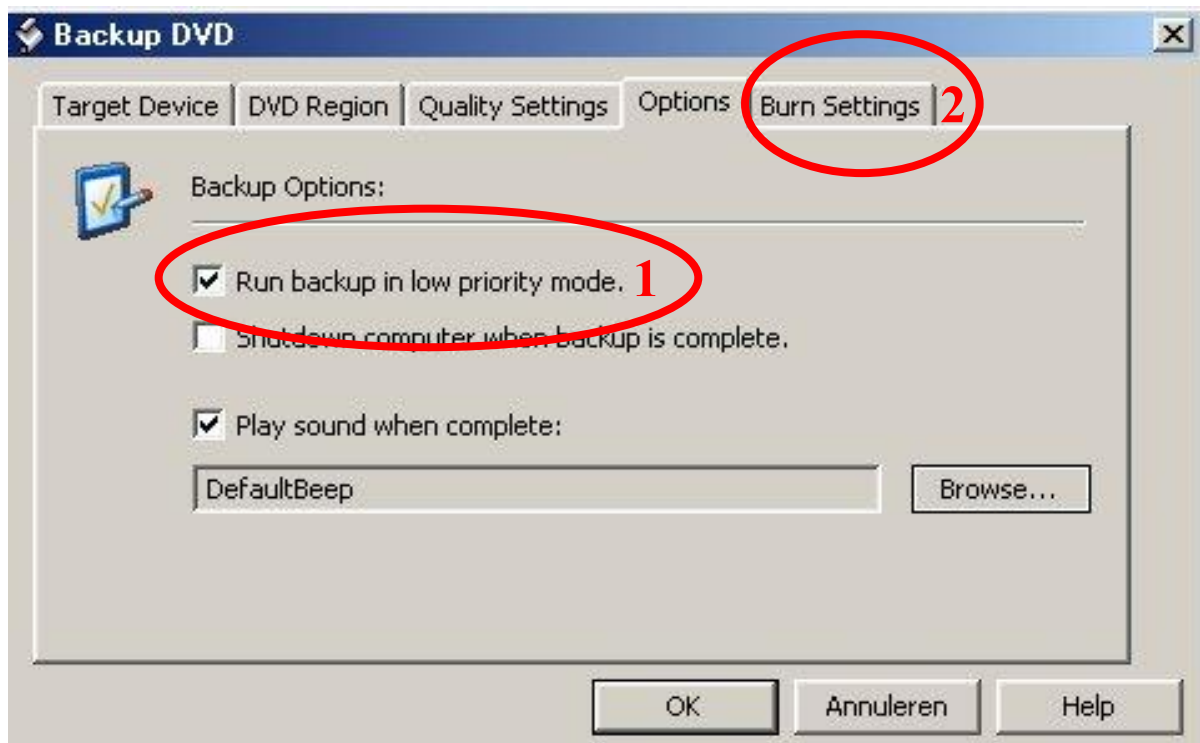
Backup DVD

Target Device | DVD Region | Quality Settings | Options | Burn Settings 2

Backup Options:

☑ Run backup in low priority mode. 1

☐ Shutdown computer when backup is complete.

☑ Play sound when complete:

DefaultBeep

Browse...

OK

Annuleren

Help